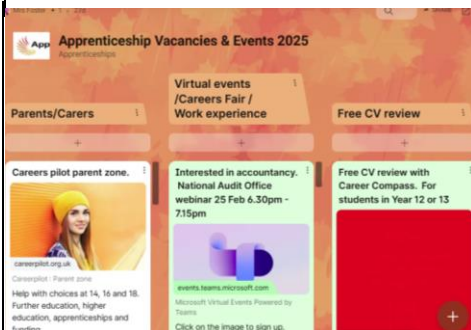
App

Apprenticeship Vacancies & Events 2025

Apprenticeships

Parents/Carers

Virtual events /Careers Fair / Work experience

Free CV review

+

+

+

Careers pilot parent zone.

careerpilot.org.uk

Careerpilot : Parent zone

Help with choices at 14, 16 and 18. Further education, higher education, apprenticeships and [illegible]

Interested in accountancy. National Audit Office webinar 25 Feb 6.30pm - 7.15pm

events.teams.microsoft.com

Microsoft Virtual Events Powered by Teams

Click on the image to sign up.

Free CV review with Career Compass. For students in Year 12 or 13

+